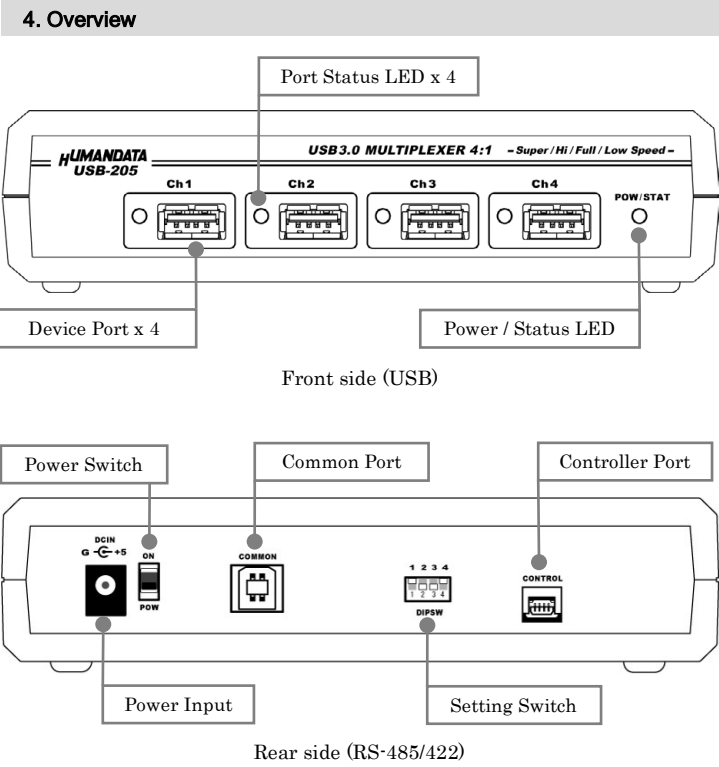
4. Overview

Port Status LED x 4

HUMANDATA USB-205

USB3.0 MULTIPLEXER 4:1 – Super / Hi / Full / Low Speed –

Ch1

Ch2

Ch3

Ch4

POW/STAT

Device Port x 4

Power / Status LED

Front side (USB)

Power Switch

Common Port

Controller Port

DCIN G +5

ON

POW

COMMON

1 2 3 4

1 2 3 4

DIPSW

CONTROL

Power Input

Setting Switch

Rear side (RS-485/422)